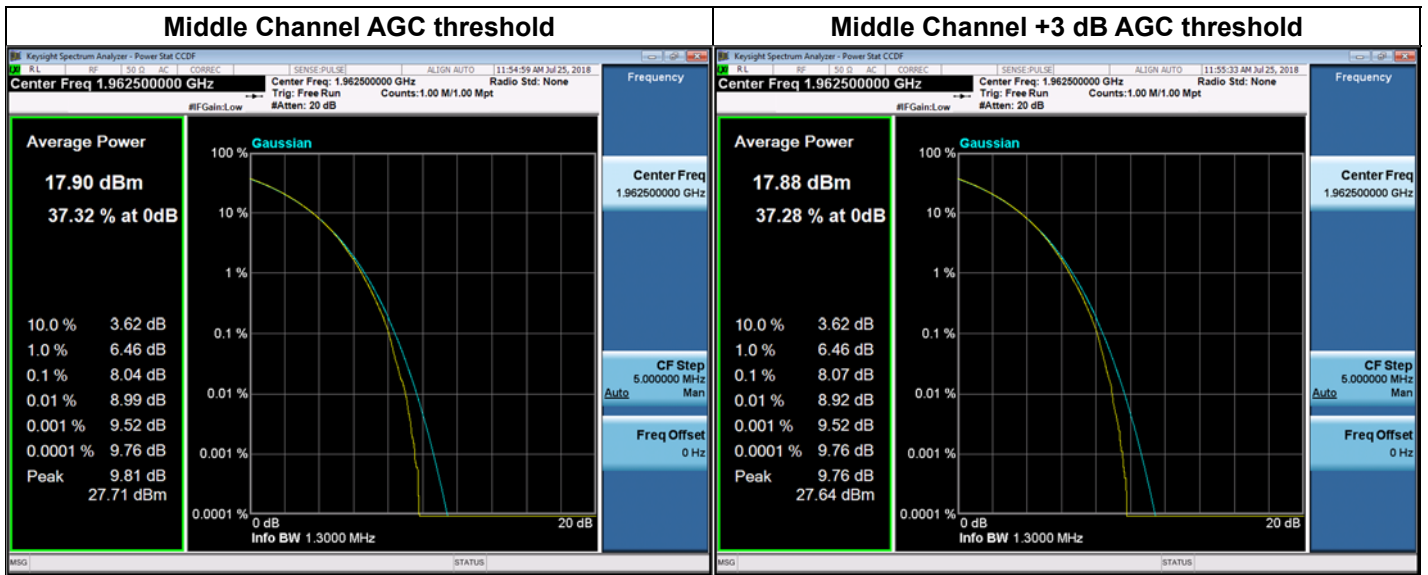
| Middle Channel AGC threshold | Middle Channel +3 dB AGC threshold |
|---|---|

Keysight Spectrum Analyzer - Power Stat CCDF
RL RF 50 Ω AC CORREC SENSE:PULSE ALIGN AUTO 11:54:59 AM Jul 25, 2018
Center Freq 1.962500000 GHz
Center Freq: 1.962500000 GHz
Trig: Free Run
#Atten: 20 dB
#IFGain:Low
Radio Std: None
Counts:1.00 M/1.00 Mpt
Frequency

Average Power
17.90 dBm
37.32 % at 0dB

10.0 % 3.62 dB
1.0 % 6.46 dB
0.1 % 8.04 dB
0.01 % 8.99 dB
0.001 % 9.52 dB
0.0001 % 9.76 dB
Peak 9.81 dB
27.71 dBm

Gaussian
100 %
10 %
1 %
0.1 %
0.01 %
0.001 %
0.0001 %
0 dB
20 dB
Info BW 1.3000 MHz

Center Freq
1.962500000 GHz
CF Step
5.000000 MHz
Auto Man
Freq Offset
0 Hz
MSG
STATUS

Keysight Spectrum Analyzer - Power Stat CCDF
RL RF 50 Ω AC CORREC SENSE:PULSE ALIGN AUTO 11:55:33 AM Jul 25, 2018
Center Freq 1.962500000 GHz
Center Freq: 1.962500000 GHz
Trig: Free Run
#Atten: 20 dB
#IFGain:Low
Radio Std: None
Counts:1.00 M/1.00 Mpt
Frequency

Average Power
17.88 dBm
37.28 % at 0dB

10.0 % 3.62 dB
1.0 % 6.46 dB
0.1 % 8.07 dB
0.01 % 8.92 dB
0.001 % 9.52 dB
0.0001 % 9.76 dB
Peak 9.76 dB
27.64 dBm

Gaussian
100 %
10 %
1 %
0.1 %
0.01 %
0.001 %
0.0001 %
0 dB
20 dB
Info BW 1.3000 MHz

Center Freq
1.962500000 GHz
CF Step
5.000000 MHz
Auto Man
Freq Offset
0 Hz
MSG
STATUS